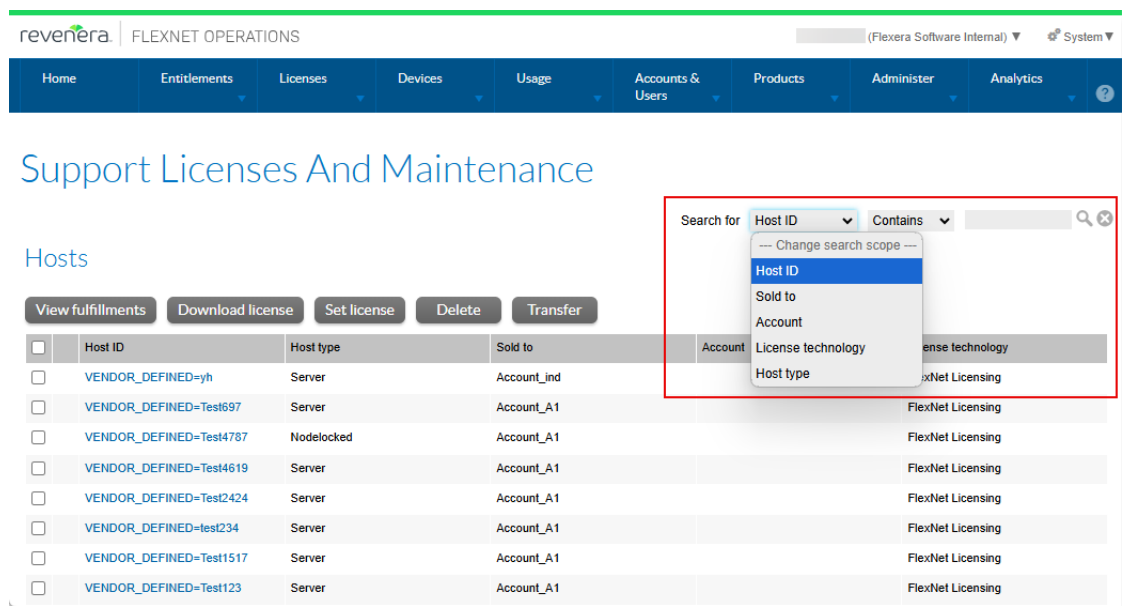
revenera. | FLEXNET OPERATIONS

(Flexera Software Internal) ▼ System ▼

Home | Entitlements | Licenses | Devices | Usage | Accounts & Users | Products | Administer | Analytics | ?

Support Licenses And Maintenance

Search for Host ID Contains

--- Change search scope ---
Host ID
Sold to
Account
License technology
Host type

Hosts

View fulfillments | Download license | Set license | Delete | Transfer

| | Host ID | Host type | Sold to | Account | License technology |
|---|---|---|---|---|---|
| | VENDOR_DEFINED=yh | Server | Account_ind | | FlexNet Licensing |
| | VENDOR_DEFINED=Test697 | Server | Account_A1 | | FlexNet Licensing |
| | VENDOR_DEFINED=Test4787 | Nodelocked | Account_A1 | | FlexNet Licensing |
| | VENDOR_DEFINED=Test4619 | Server | Account_A1 | | FlexNet Licensing |
| | VENDOR_DEFINED=Test2424 | Server | Account_A1 | | FlexNet Licensing |
| | VENDOR_DEFINED=test234 | Server | Account_A1 | | FlexNet Licensing |
| | VENDOR_DEFINED=Test1517 | Server | Account_A1 | | FlexNet Licensing |
| | VENDOR_DEFINED=Test123 | Server | Account_A1 | | FlexNet Licensing |